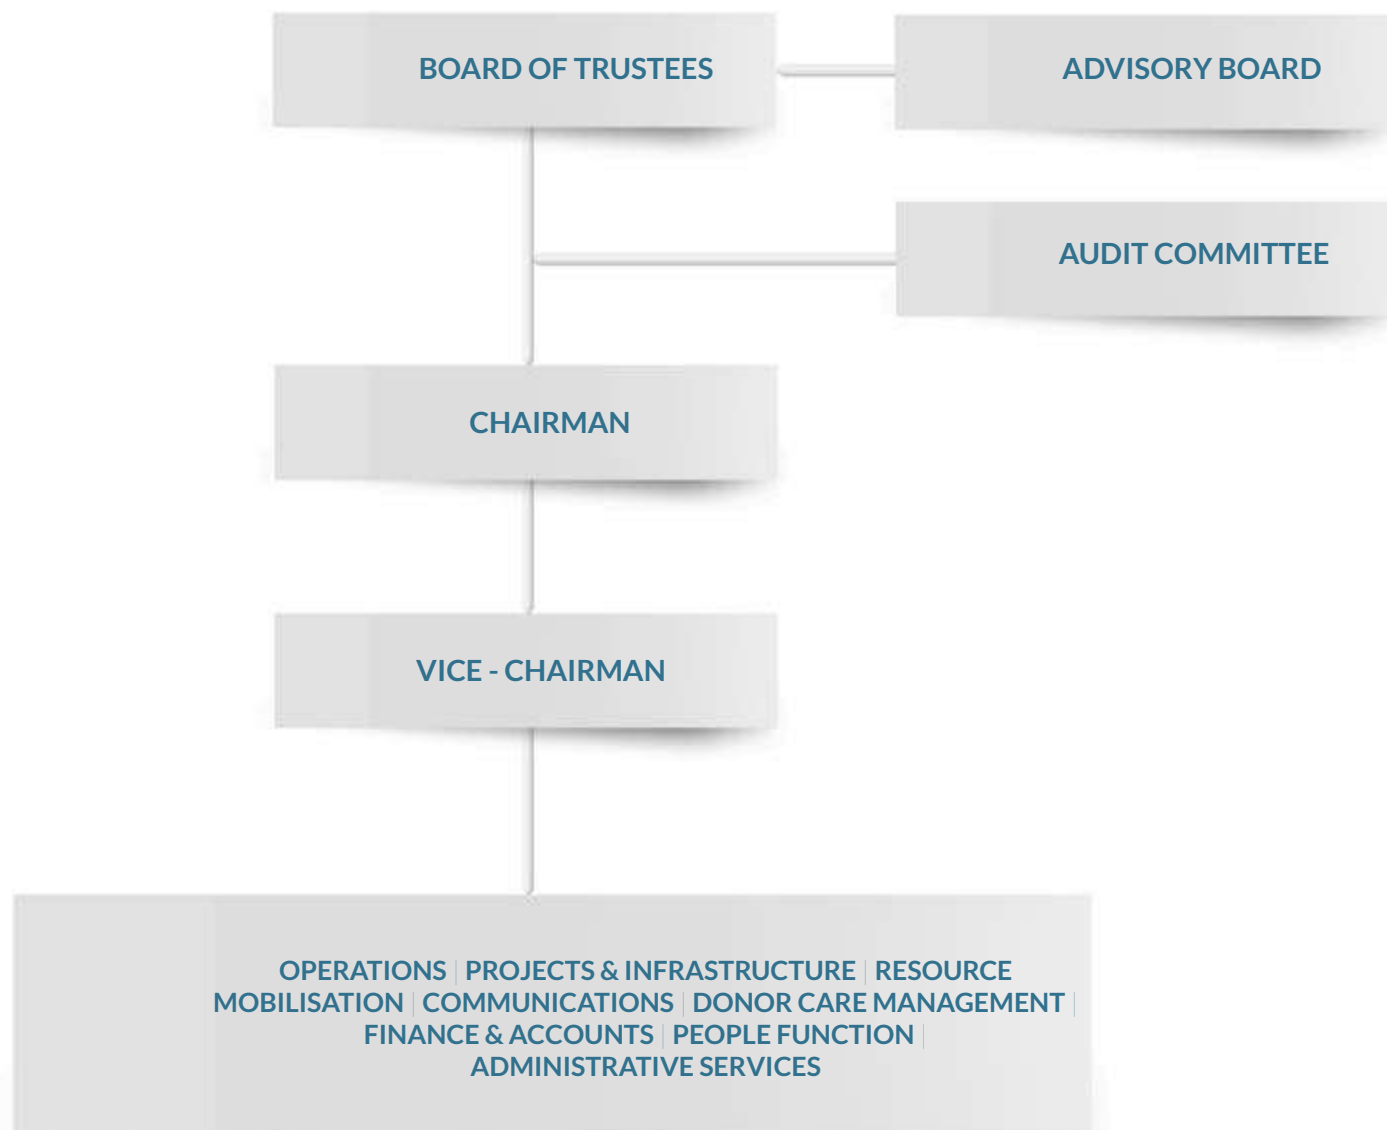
BOARD OF TRUSTEES

ADVISORY BOARD

AUDIT COMMITTEE

CHAIRMAN

VICE - CHAIRMAN

OPERATIONS | PROJECTS & INFRASTRUCTURE | RESOURCE MOBILISATION | COMMUNICATIONS | DONOR CARE MANAGEMENT | FINANCE & ACCOUNTS | PEOPLE FUNCTION | ADMINISTRATIVE SERVICES